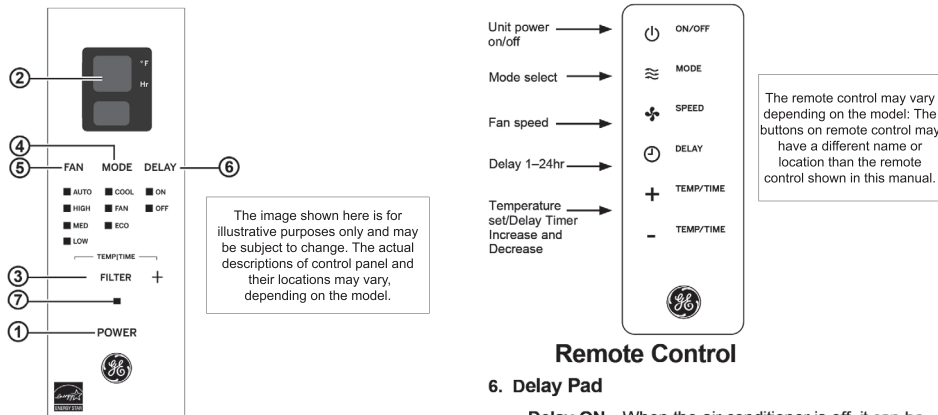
°F
Hr

2

4

5 FAN MODE DELAY 6

AUTO COOL ON
HIGH FAN OFF
MED ECO
LOW

TEMP|TIME

3 FILTER +

7

1 POWER

ENERGY STAR

The image shown here is for illustrative purposes only and may be subject to change. The actual descriptions of control panel and their locations may vary, depending on the model.

Unit power on/off
Mode select
Fan speed
Delay 1–24hr
Temperature set/Delay Timer Increase and Decrease

ON/OFF
MODE
SPEED
DELAY
+ TEMP/TIME
- TEMP/TIME

The remote control may vary depending on the model: The buttons on remote control may have a different name or location than the remote control shown in this manual.

Remote Control

6. Delay Pad

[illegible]